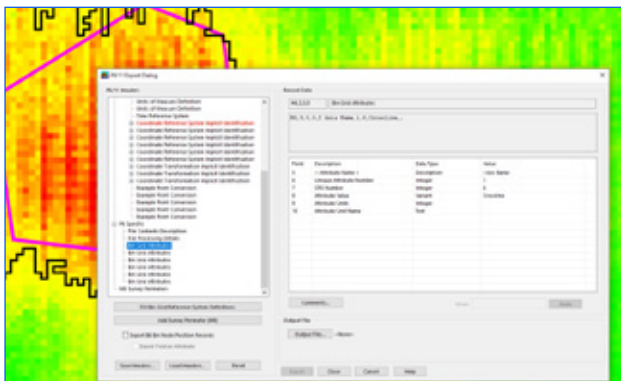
P6/11 Export Dialog

P6/11 Headers

Record Data

Units of Measure Definition
Units of Measure Definition
Time Reference System
Coordinate Reference System Implicit Identification
Coordinate Reference System Implicit Identification
Coordinate Reference System Implicit Identification
Coordinate Reference System Implicit Identification
Coordinate Reference System Implicit Identification
Coordinate Reference System Implicit Identification
Coordinate Reference System Implicit Identification
Coordinate Reference System Implicit Identification
Coordinate Transformation Implicit Identification
Coordinate Transformation Implicit Identification
Coordinate Transformation Implicit Identification
Example Point Conversion
Example Point Conversion
Example Point Conversion
Example Point Conversion
Example Point Conversion
P6 Specific
File Contents Description
File Processing Details
Bin Grid Attributes
Bin Grid Attributes
Bin Grid Attributes
Bin Grid Attributes
Bin Grid Attributes
Bin Grid Attributes
Bin Grid Attributes
Bin Grid Attributes
Bin Grid Attributes
SMS Survey Perimeter

H6,2,0,0 Bin Grid Attributes

H6,5,0,0 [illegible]

| Field | Description | Data Type | Value |
|---|---|---|---|
| 5 | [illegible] | Description | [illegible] |
| 6 | Unique Attribute Number | Integer | 1 |
| 7 | CRS Number | Integer | 6 |
| 8 | Attribute Value | Numeric | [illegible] |
| 9 | Attribute Units | Integer | |
| 10 | Attribute Unit Name | Text | |

Comments...

Output File

Output File... <None>

Print Bin Grid Reference System Definitions

Load Survey Perimeter (M6)

Export Bin Node Position Records

Export Partner Attribute

Save Headers... Load Headers... Reset

Export Close Cancel Help